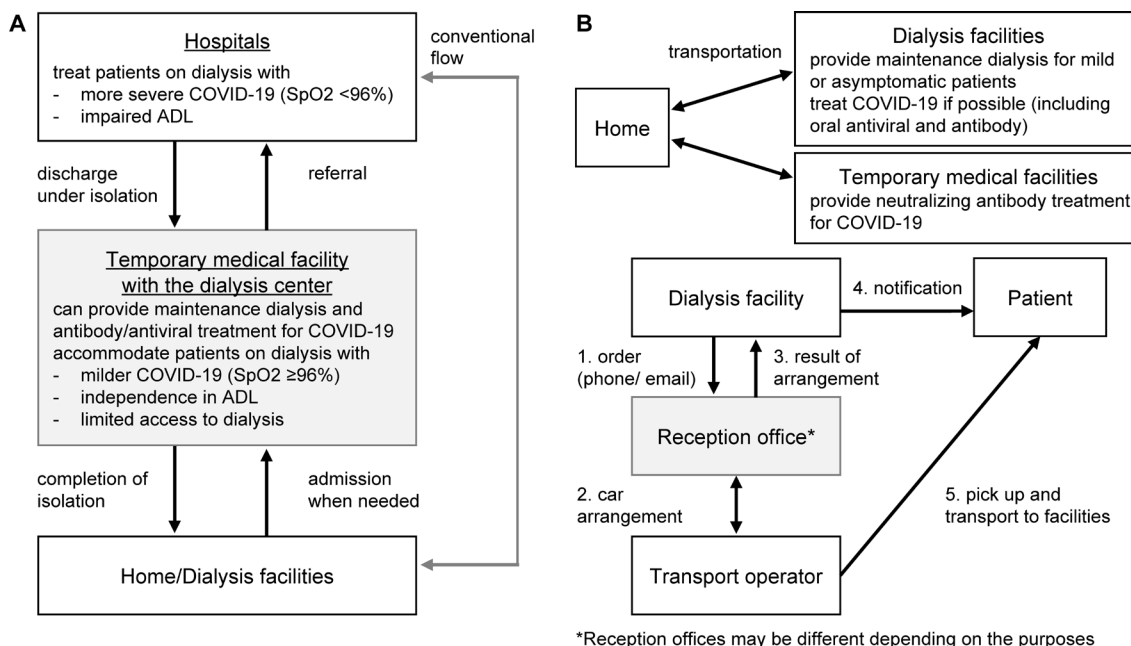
A

Hospitals

treat patients on dialysis with
- more severe COVID-19 (SpO2 <96%)
- impaired ADL

conventional flow

discharge under isolation

referral

Temporary medical facility with the dialysis center

can provide maintenance dialysis and antibody/antiviral treatment for COVID-19
accommodate patients on dialysis with
- milder COVID-19 (SpO2 ≥96%)
- independence in ADL
- limited access to dialysis

completion of isolation

admission when needed

Home/Dialysis facilities

B

transportation

Home

Dialysis facilities
provide maintenance dialysis for mild or asymptomatic patients
treat COVID-19 if possible (including oral antiviral and antibody)

Temporary medical facilities
provide neutralizing antibody treatment for COVID-19

Dialysis facility

4. notification

Patient

1. order (phone/ email)

3. result of arrangement

Reception office*

2. car arrangement

5. pick up and transport to facilities

Transport operator

*Reception offices may be different depending on the purposes